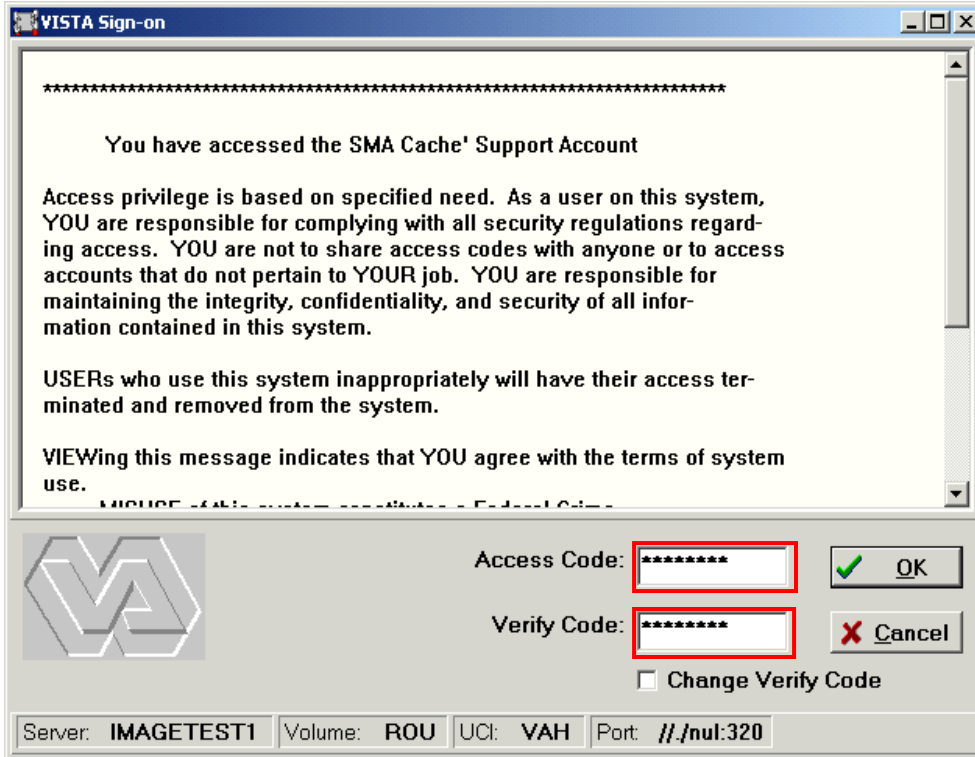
VISTA Sign-on

********************************************************************************

You have accessed the SMA Cache' Support Account

Access privilege is based on specified need. As a user on this system, YOU are responsible for complying with all security regulations regarding access. YOU are not to share access codes with anyone or to access accounts that do not pertain to YOUR job. YOU are responsible for maintaining the integrity, confidentiality, and security of all information contained in this system.

USERs who use this system inappropriately will have their access terminated and removed from the system.

VIEWing this message indicates that YOU agree with the terms of system use.

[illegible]

Access Code: ********

Verify Code: ********

OK

Cancel

Change Verify Code

Server: IMAGETEST1 | Volume: ROU | UCI: VAH | Port: //./nul:320